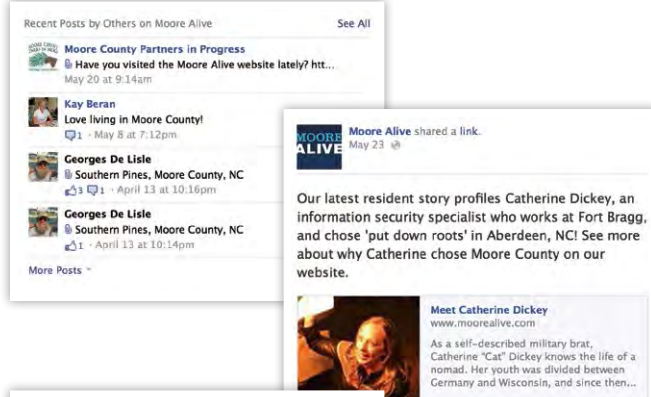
Recent Posts by Others on Moore Alive

See All

Moore County Partners in Progress
Have you visited the Moore Alive website lately? htt...
May 20 at 9:14am

Kay Beran
Love living in Moore County!
1 · May 8 at 7:12pm

Georges De Lisle
Southern Pines, Moore County, NC
3 1 · April 13 at 10:16pm

Georges De Lisle
Southern Pines, Moore County, NC
1 · April 13 at 10:14pm

More Posts

MOORE ALIVE

Moore Alive shared a link.
May 23

Our latest resident story profiles Catherine Dickey, an information security specialist who works at Fort Bragg, and chose 'put down roots' in Aberdeen, NC! See more about why Catherine chose Moore County on our website.

Meet Catherine Dickey
www.moorealive.com

As a self-described military brat, Catherine "Cat" Dickey knows the life of a nomad. Her youth was divided between Germany and Wisconsin, and since then...